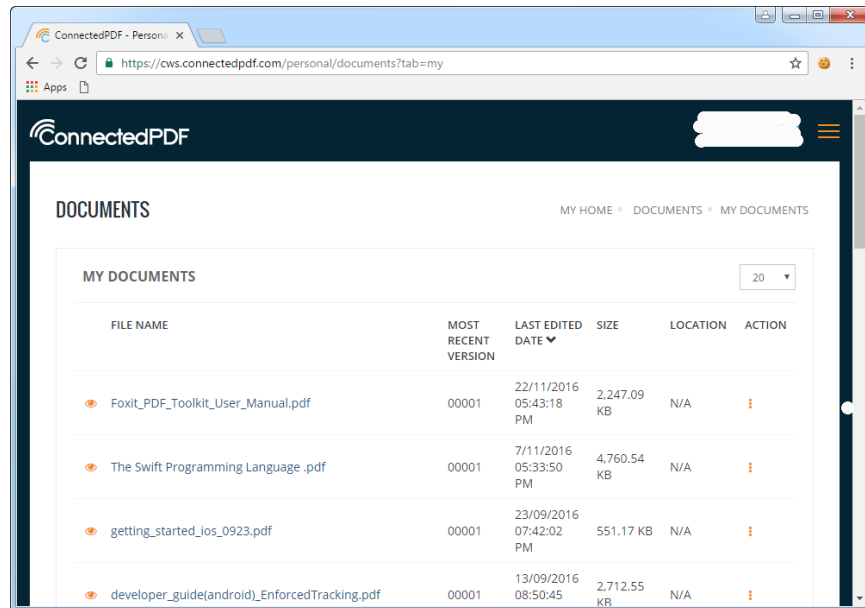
ConnectedPDF - Persona ×

https://cws.connectedpdf.com/personal/documents?tab=my

Apps

ConnectedPDF

DOCUMENTS

MY HOME • DOCUMENTS • MY DOCUMENTS

MY DOCUMENTS

20

| | FILE NAME | MOST RECENT VERSION | LAST EDITED DATE | SIZE | LOCATION | ACTION |
|---|---|---|---|---|---|---|
| | Foxit_PDF_Toolkit_User_Manual.pdf | 00001 | 22/11/2016 05:43:18 PM | 2,247.09 KB | N/A | |
| | The Swift Programming Language .pdf | 00001 | 7/11/2016 05:33:50 PM | 4,760.54 KB | N/A | |
| | getting_started_ios_0923.pdf | 00001 | 23/09/2016 07:42:02 PM | 551.17 KB | N/A | |
| | developer_guide(android)_EnforcedTracking.pdf | 00001 | 13/09/2016 08:50:45 | 2,712.55 KB | N/A | |